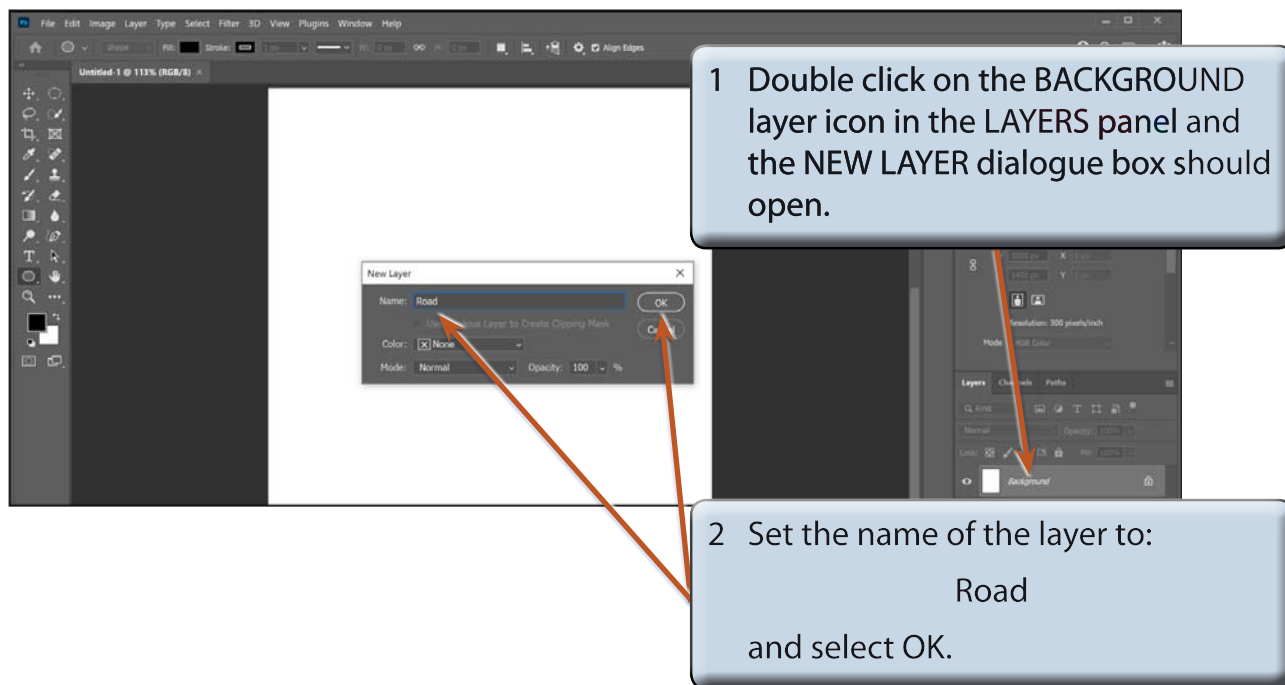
File Edit Image Layer Type Select Filter 3D View Plugins Window Help

Fill: Stroke: Align Edges

Untitled-1 @ 113% (RGB/8)

1 Double click on the BACKGROUND layer icon in the LAYERS panel and the NEW LAYER dialogue box should open.

New Layer

Name: Road

OK

Cancel

Use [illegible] Layer to Create Clipping Mask

Color: None

Mode: Normal

Opacity: 100 %

Resolution: 300 pixels/inch

Mode RGB Color

Layers Channels Paths

Normal

Opacity: 100%

Lock:

Fill: 100%

Background

2 Set the name of the layer to:

Road

and select OK.